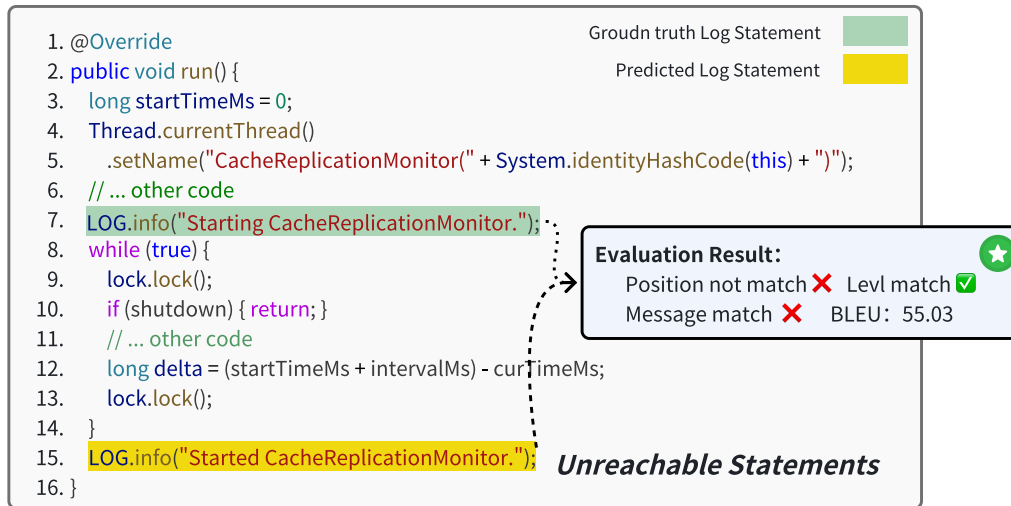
Groudn truth Log Statement

Predicted Log Statement

1. @Override
2. public void run() {
3. long startTimeMs = 0;
4. Thread.currentThread()
5. .setName("CacheReplicationMonitor(" + System.identityHashCode(this) + ")");
6. // ... other code
7. LOG.info("Starting CacheReplicationMonitor.");
8. while (true) {
9. lock.lock();
10. if (shutdown) { return; }
11. // ... other code
12. long delta = (startTimeMs + intervalMs) - curTimeMs;
13. lock.lock();
14. }
15. LOG.info("Started CacheReplicationMonitor.");
16. }

Evaluation Result:
Position not match ❌ Levl match ✅
Message match ❌ BLEU: 55.03

Unreachable Statements